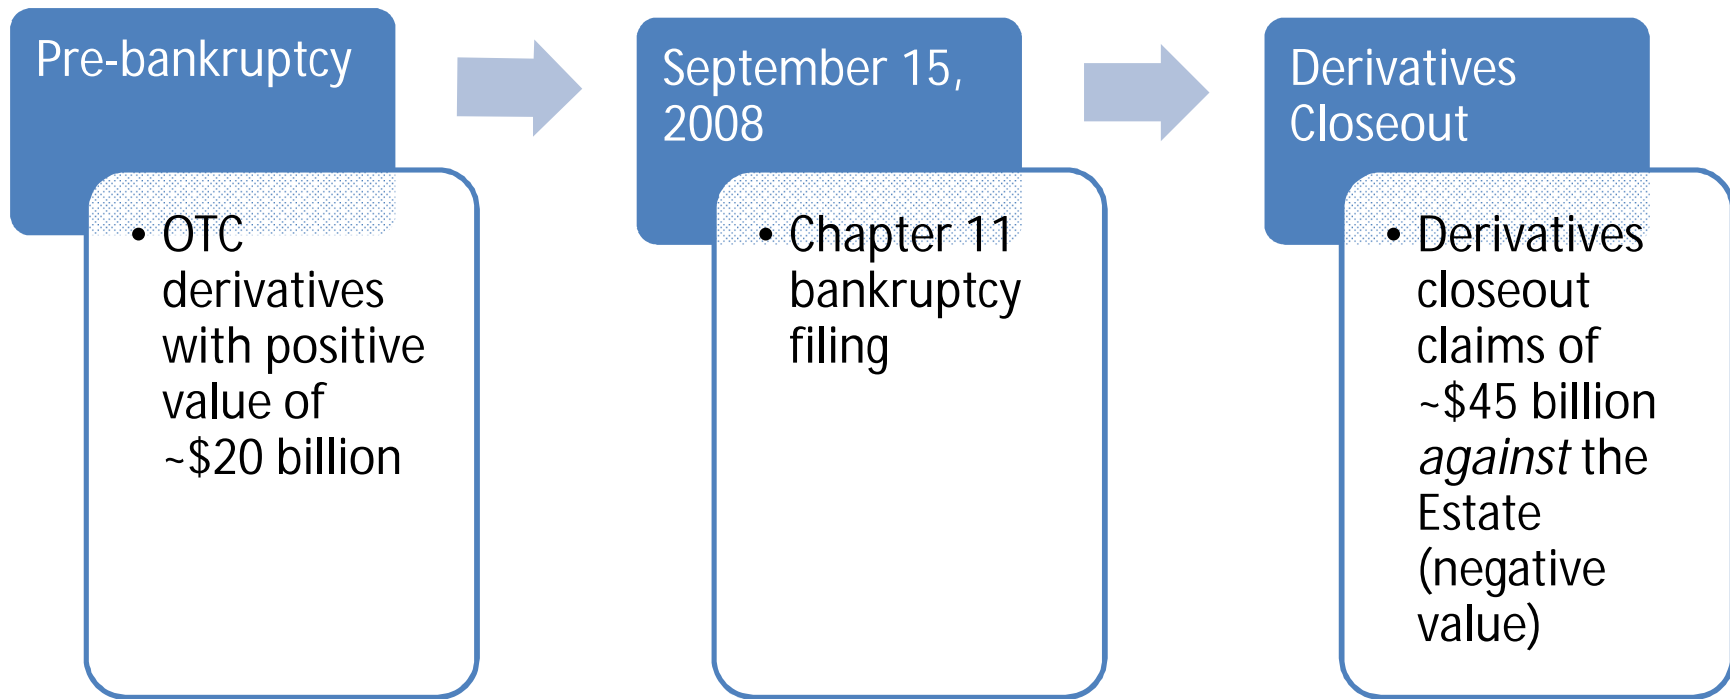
Pre-bankruptcy

• OTC derivatives with positive value of ~\$20 billion

September 15, 2008

• Chapter 11 bankruptcy filing

Derivatives Closeout

• Derivatives closeout claims of ~\$45 billion *against* the Estate (negative value)